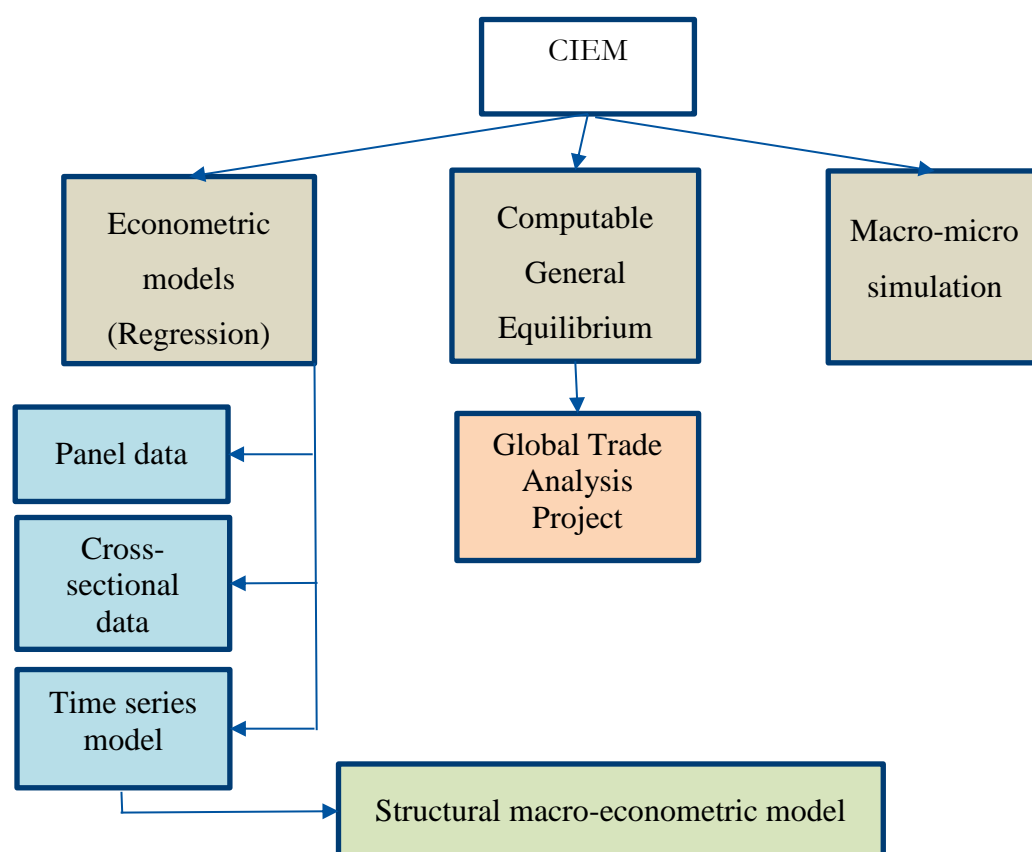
CIEM

Econometric models (Regression)

Computable General Equilibrium

Macro-micro simulation

Panel data

Cross-sectional data

Time series model

Global Trade Analysis Project

Structural macro-econometric model